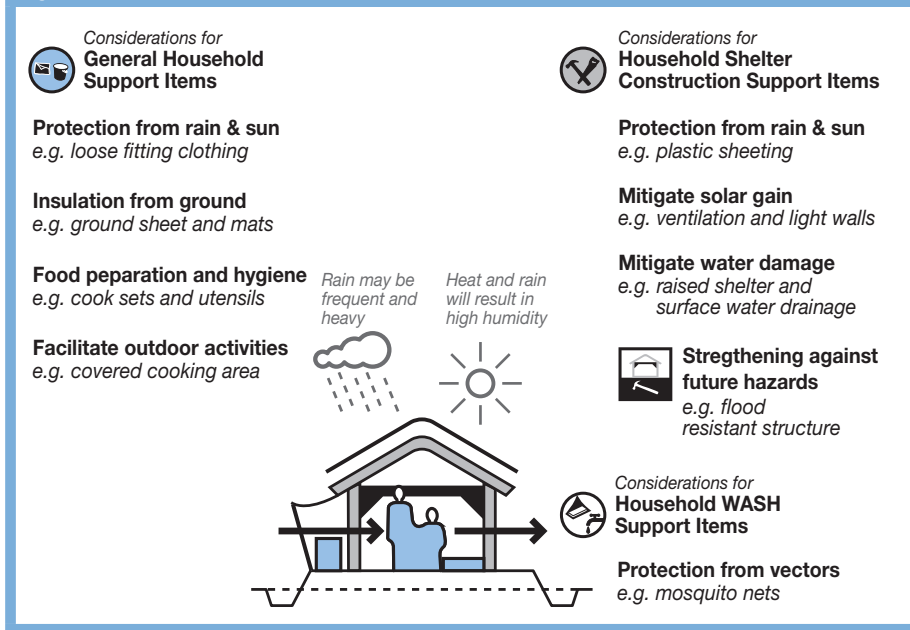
Considerations for
General Household Support Items

Protection from rain & sun
e.g. loose fitting clothing

Insulation from ground
e.g. ground sheet and mats

Food peparation and hygiene
e.g. cook sets and utensils

Facilitate outdoor activities
e.g. covered cooking area

Rain may be frequent and heavy

Heat and rain will result in high humidity

Considerations for
Household Shelter Construction Support Items

Protection from rain & sun
e.g. plastic sheeting

Mitigate solar gain
e.g. ventilation and light walls

Mitigate water damage
e.g. raised shelter and surface water drainage

Stregthening against future hazards
e.g. flood resistant structure

Considerations for
Household WASH Support Items

Protection from vectors
e.g. mosquito nets